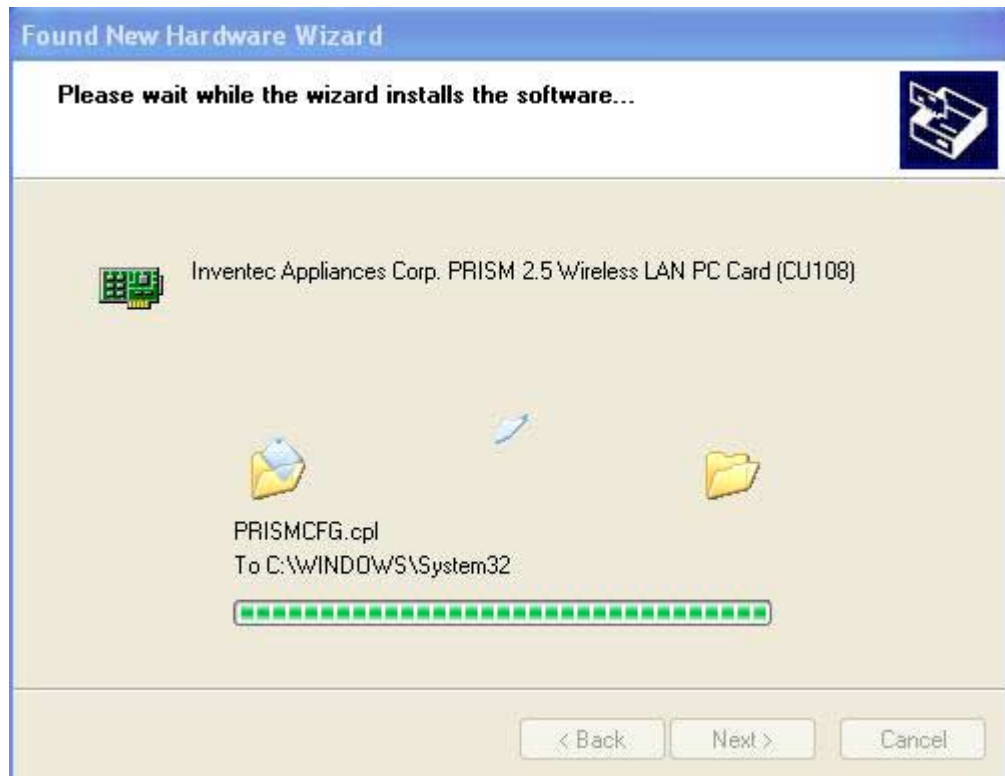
Found New Hardware Wizard

Please wait while the wizard installs the software...

Inventec Appliances Corp. PRISM 2.5 Wireless LAN PC Card (CU108)

PRISMCFG.cpl
To C:\WINDOWS\System32

< Back
Next >
Cancel